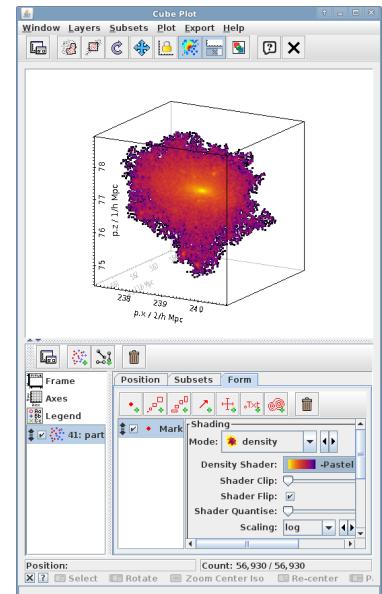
Cube Plot

Window Layers Subsets Plot Export Help

78

77

76

75

p.z / 1/h Mpc

238

239

240

p.x / 1/h Mpc

Frame

Axes

Legend

41: part

Position Subsets Form

Mark

Shading

Mode: density

Density Shader: -Pastel

Shader Clip:

Shader Flip:

Shader Quantise:

Scaling: log

Position:

Count: 56,930 / 56,930

Select Rotate Zoom Center Iso Re-center